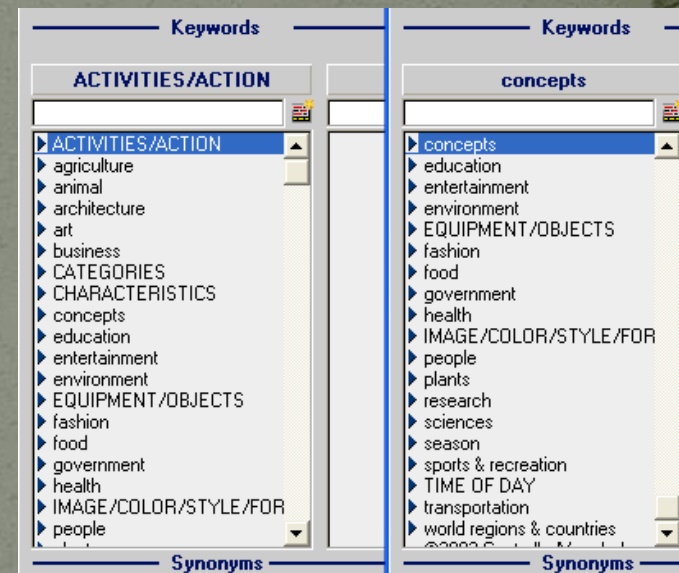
Keywords

ACTIVITIES/ACTION

ACTIVITIES/ACTION
agriculture
animal
architecture
art
business
CATEGORIES
CHARACTERISTICS
concepts
education
entertainment
environment
EQUIPMENT/OBJECTS
fashion
food
government
health
IMAGE/COLOR/STYLE/FOR
people
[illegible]

Synonyms

Keywords

concepts

concepts
education
entertainment
environment
EQUIPMENT/OBJECTS
fashion
food
government
health
IMAGE/COLOR/STYLE/FOR
people
plants
research
sciences
season
sports & recreation
TIME OF DAY
transportation
world regions & countries
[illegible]

Synonyms